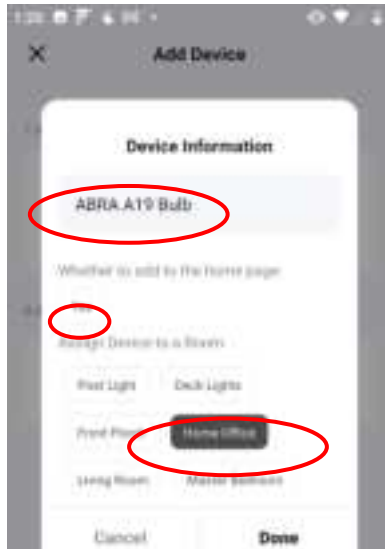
1:26

Add Device

Device Information

ABRA A19 Bulb

Whether to add to the Home page

Yes

Assign Device to a Room

Post Light

Deck Lights

Front Porch

Home Office

Living Room

Master Bedroom

Cancel

Done